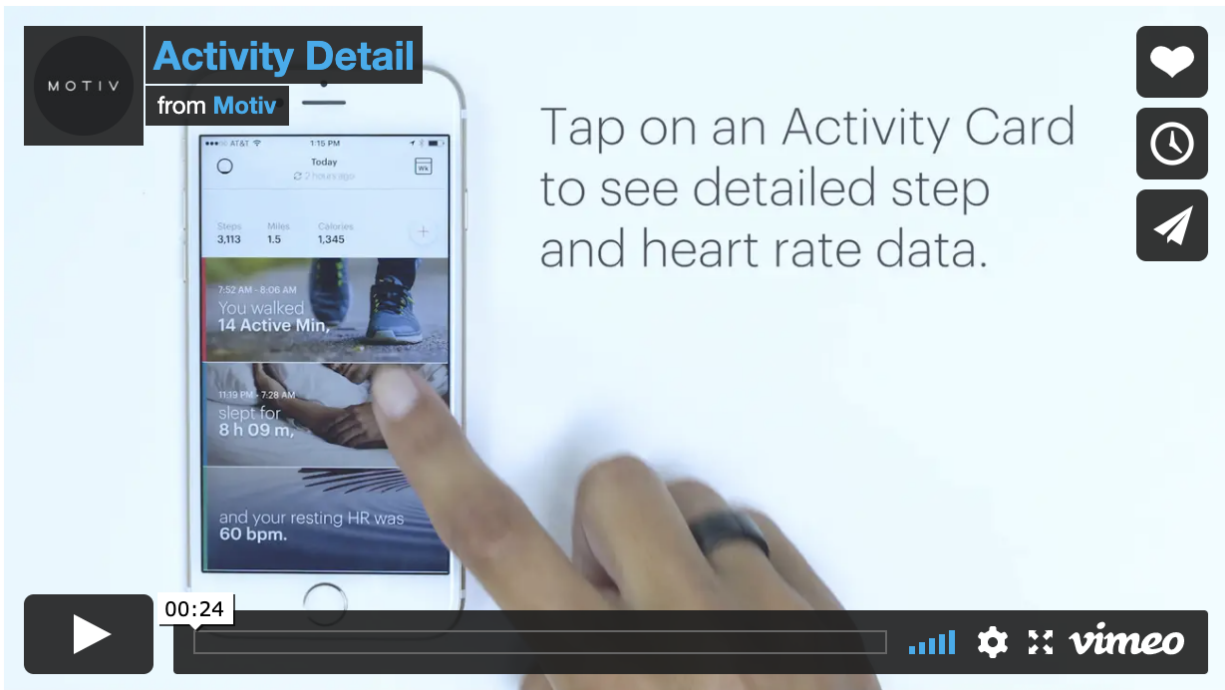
MOTIV

Activity Detail

from Motiv

AT&T 1:15 PM

Today

2 hours ago

Steps 3,113

Miles 1.5

Calories 1,345

7:52 AM - 8:06 AM

You walked 14 Active Min,

11:19 PM - 7:28 AM

slept for 8 h 09 m,

and your resting HR was 60 bpm.

Tap on an Activity Card to see detailed step and heart rate data.

00:24

vimeo